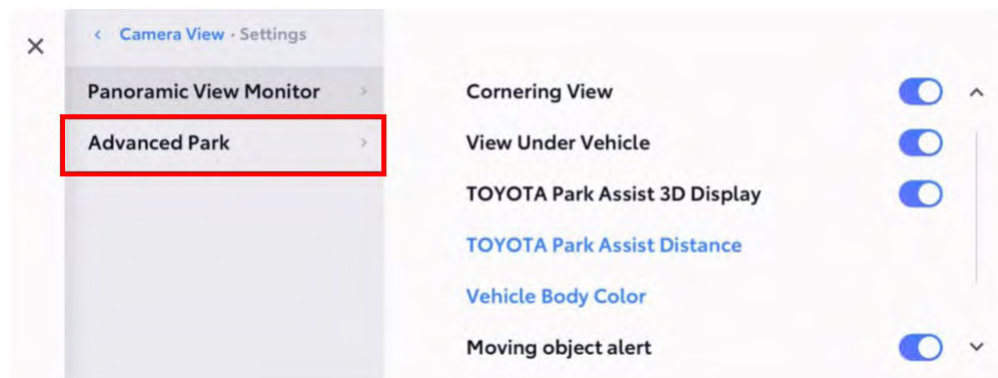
×

< Camera View · Settings

Panoramic View Monitor >

Advanced Park >

Cornering View

View Under Vehicle

TOYOTA Park Assist 3D Display

TOYOTA Park Assist Distance

Vehicle Body Color

Moving object alert